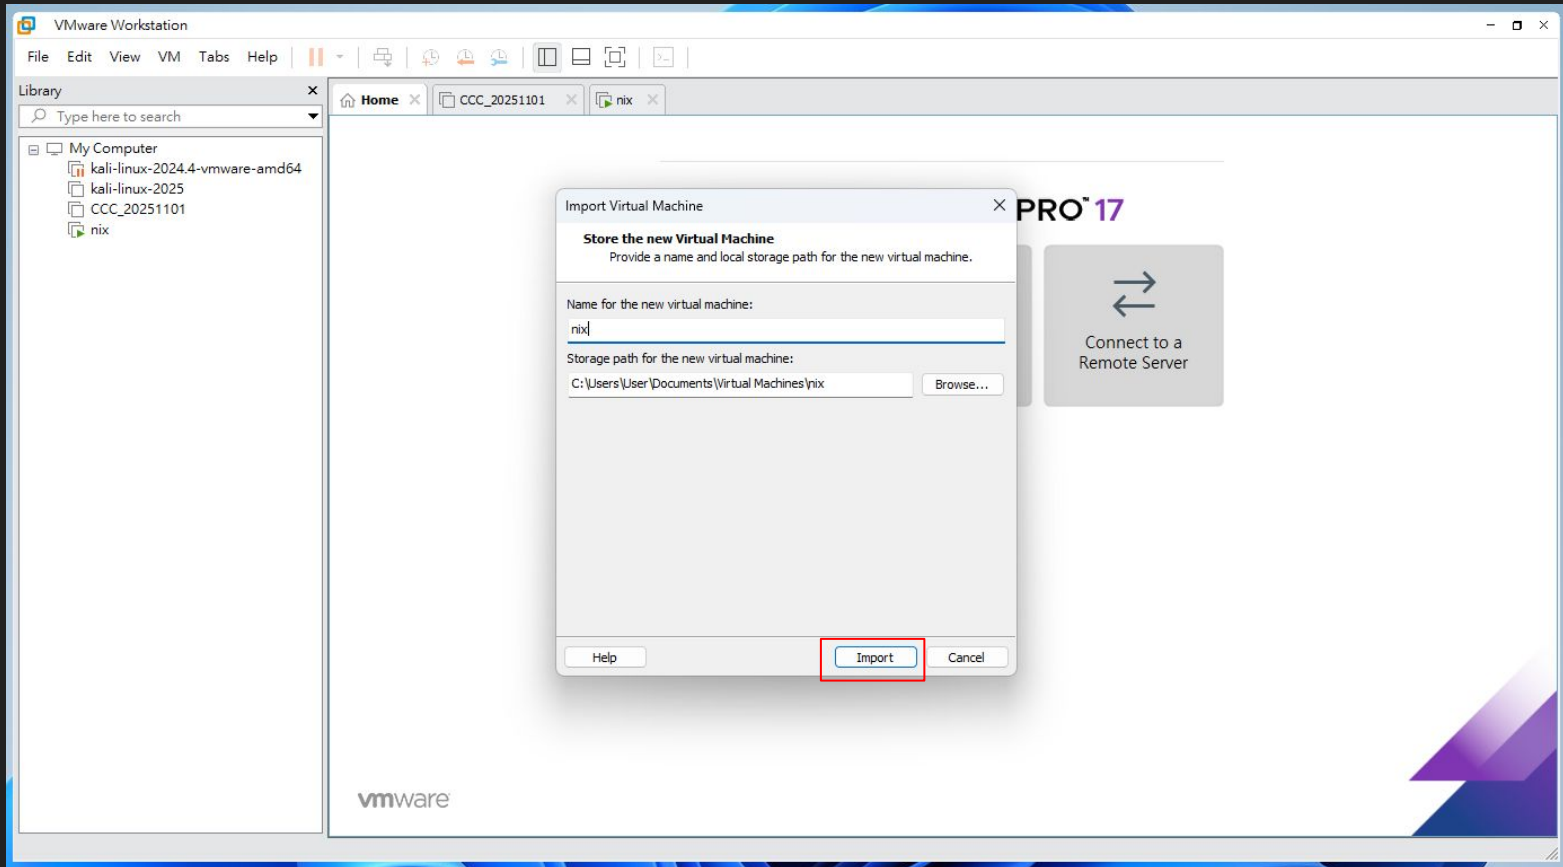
VMware Workstation

File Edit View VM Tabs Help

Library

Type here to search

My Computer
kali-linux-2024.4-vmware-amd64
kali-linux-2025
CCC_20251101
nix

Home
CCC_20251101
nix

PRO™ 17

Connect to a Remote Server

Import Virtual Machine

Store the new Virtual Machine
Provide a name and local storage path for the new virtual machine.

Name for the new virtual machine:
nix

Storage path for the new virtual machine:
C:\Users\User\Documents\Virtual Machines\nix
Browse...

Help
Import
Cancel

vmware